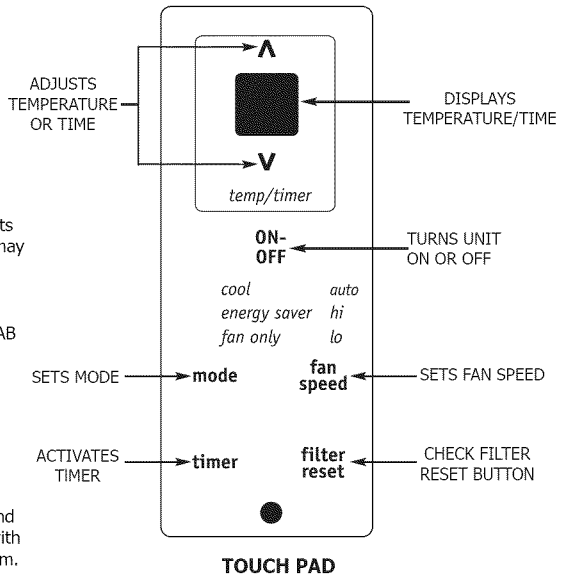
ADJUSTS TEMPERATURE OR TIME

DISPLAYS TEMPERATURE/TIME

ts
nay

AB

nd
ith
m.

^

v

temp/timer

ON-OFF

TURNS UNIT ON OR OFF

cool
energy saver
fan only

auto
hi
lo

SETS MODE

mode

fan speed

SETS FAN SPEED

ACTIVATES TIMER

timer

filter reset

CHECK FILTER RESET BUTTON

TOUCH PAD